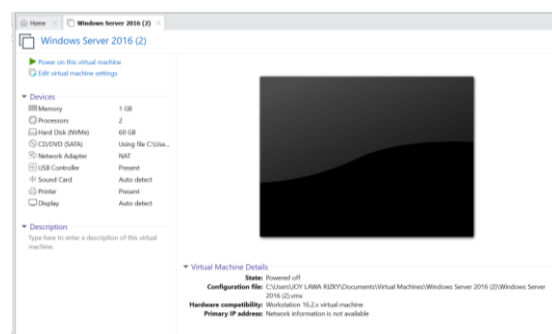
Home × Windows Server 2016 (2) ×

Windows Server 2016 (2)

Power on this virtual machine
Edit virtual machine settings

▼ Devices

| | |
|---|---|
| Memory | 1 GB |
| Processors | 2 |
| Hard Disk (NVMe) | 60 GB |
| CD/DVD (SATA) | Using file C:\Use... |
| Network Adapter | NAT |
| USB Controller | Present |
| Sound Card | Auto detect |
| Printer | Present |
| Display | Auto detect |

▼ Description

Type here to enter a description of this virtual machine.

▼ Virtual Machine Details

State: Powered off
Configuration file: C:\Users\JOY LAWA RIZKY\Documents\Virtual Machines\Windows Server 2016 (2)\Windows Server 2016 (2).vmx
Hardware compatibility: Workstation 16.2.x virtual machine
Primary IP address: Network information is not available